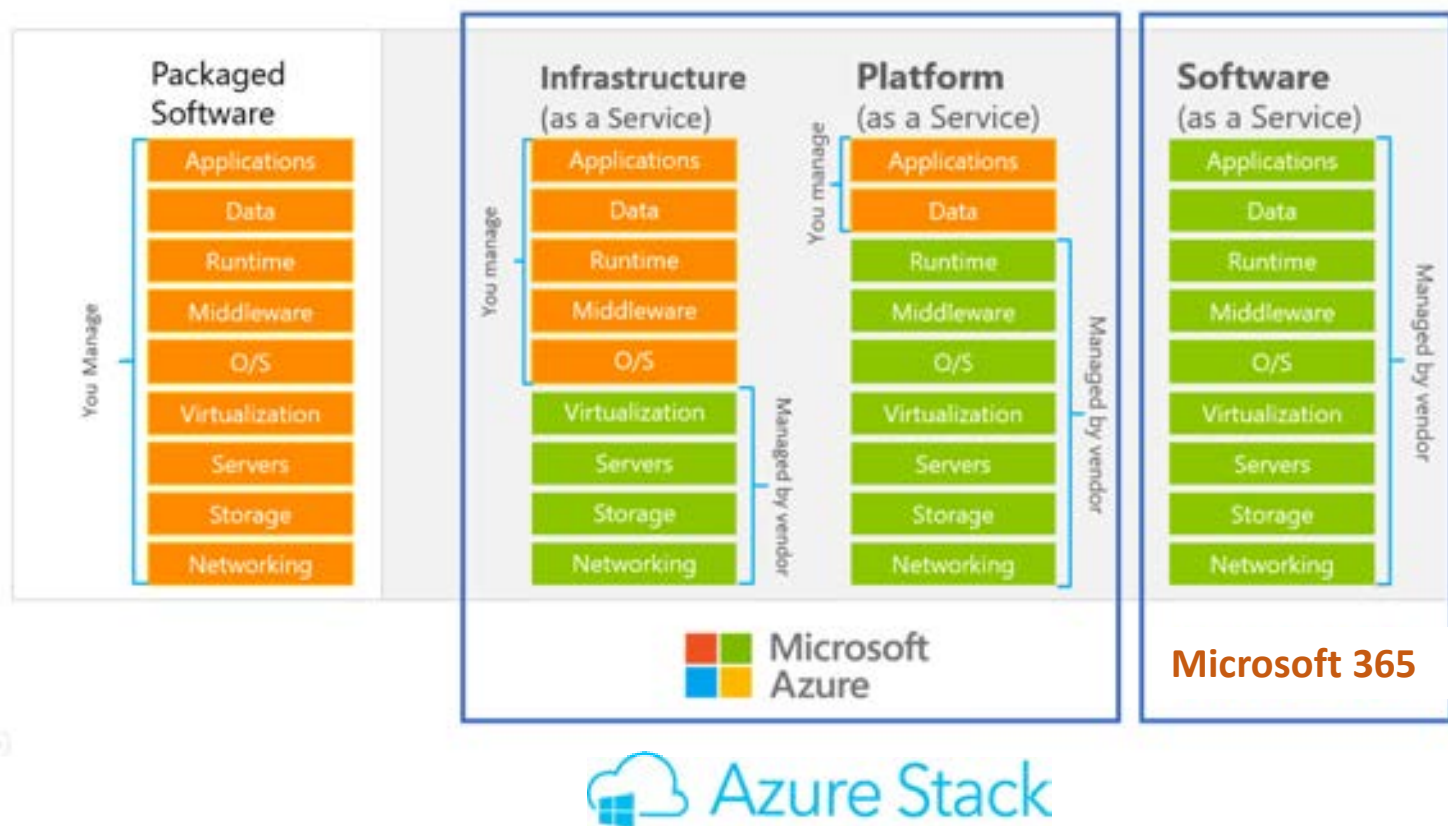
Packaged Software

You Manage

Applications
Data
Runtime
Middleware
O/S
Virtualization
Servers
Storage
Networking

Infrastructure (as a Service)

You manage

Applications
Data
Runtime
Middleware
O/S
Virtualization
Servers
Storage
Networking

Managed by vendor

Platform (as a Service)

You manage

Applications
Data
Runtime
Middleware
O/S
Virtualization
Servers
Storage
Networking

Managed by vendor

Software (as a Service)

Applications
Data
Runtime
Middleware
O/S
Virtualization
Servers
Storage
Networking

Managed by vendor

Microsoft Azure

Microsoft 365

Azure Stack